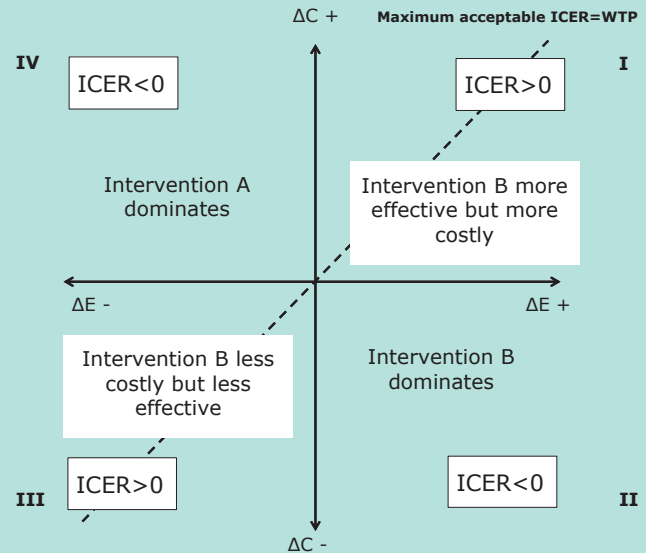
ΔC +

Maximum acceptable ICER=WTP

IV

ICER<0

ICER>0

I

Intervention A dominates

Intervention B more effective but more costly

ΔE -

ΔE +

Intervention B less costly but less effective

Intervention B dominates

III

ICER>0

ICER<0

II

ΔC -